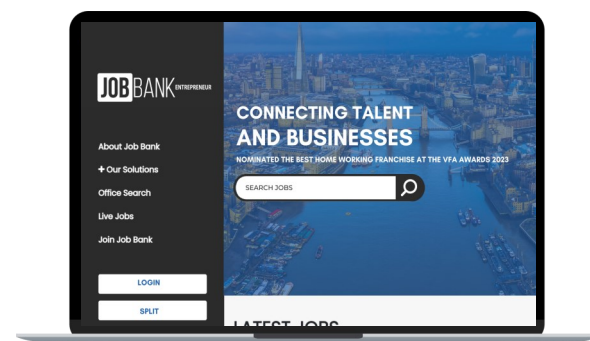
JOBBANK ENTREPRENEUR

About Job Bank
+ Our Solutions
Office Search
Live Jobs
Join Job Bank

LOGIN
SPLIT

CONNECTING TALENT AND BUSINESSES
NOMINATED THE BEST HOME WORKING FRANCHISE AT THE VFA AWARDS 2023

SEARCH JOBS

LATEST JOBS